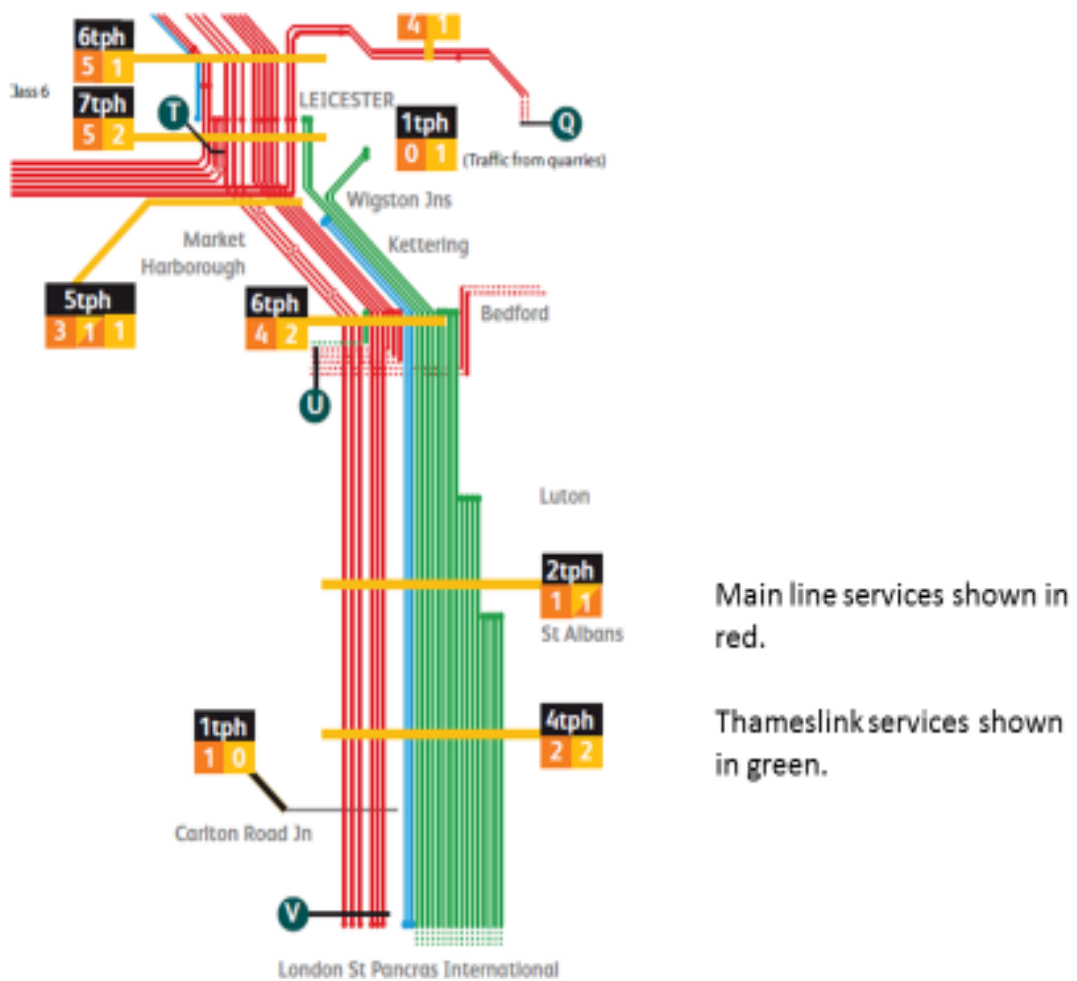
6tph
5 1
4 1
Class 6
7tph
5 2
T
LEICESTER
1tph
0 1
(Traffic from quarries)
Q
Wigston Jns
Kettering
Market Harborough
5tph
3 1 1
6tph
4 2
Bedford
U
Luton
2tph
1 1
St Albans
4tph
2 2
1tph
1 0
Carlton Road Jn
V
London St Pancras International

Main line services shown in red.

Thameslink services shown in green.